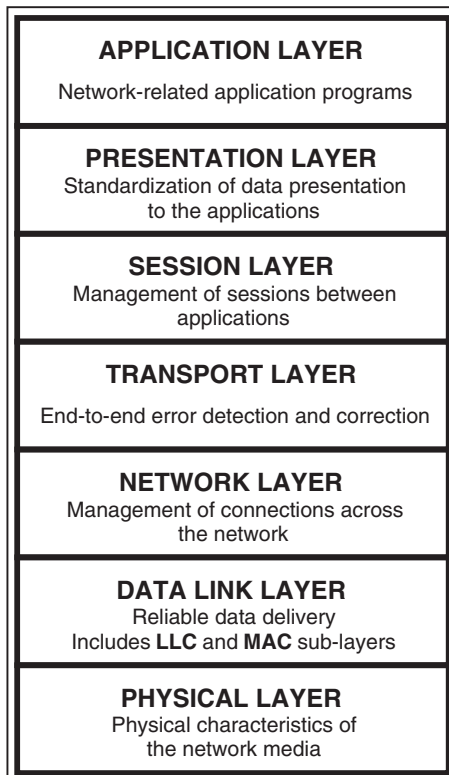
APPLICATION LAYER

Network-related application programs

PRESENTATION LAYER

Standardization of data presentation to the applications

SESSION LAYER

Management of sessions between applications

TRANSPORT LAYER

End-to-end error detection and correction

NETWORK LAYER

Management of connections across the network

DATA LINK LAYER

Reliable data delivery
Includes LLC and MAC sub-layers

PHYSICAL LAYER

Physical characteristics of the network media